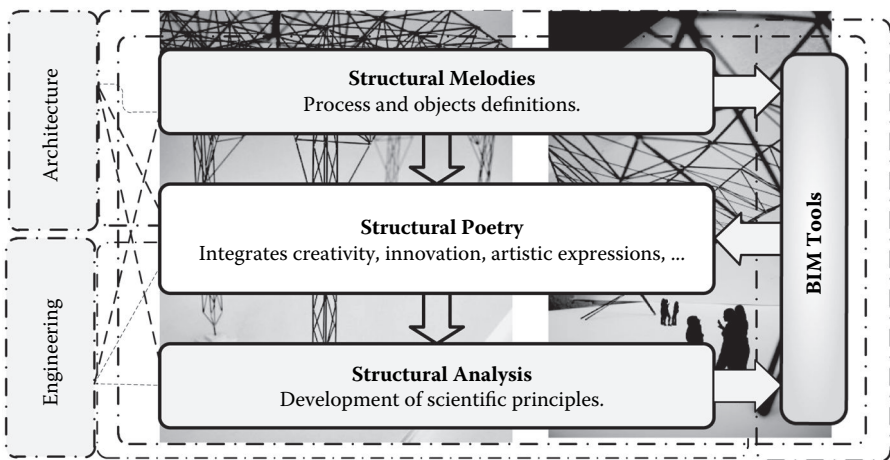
Architecture

Engineering

Structural Melodies
Process and objects definitions.

Structural Poetry
Integrates creativity, innovation, artistic expressions, ...

Structural Analysis
Development of scientific principles.

BIM Tools